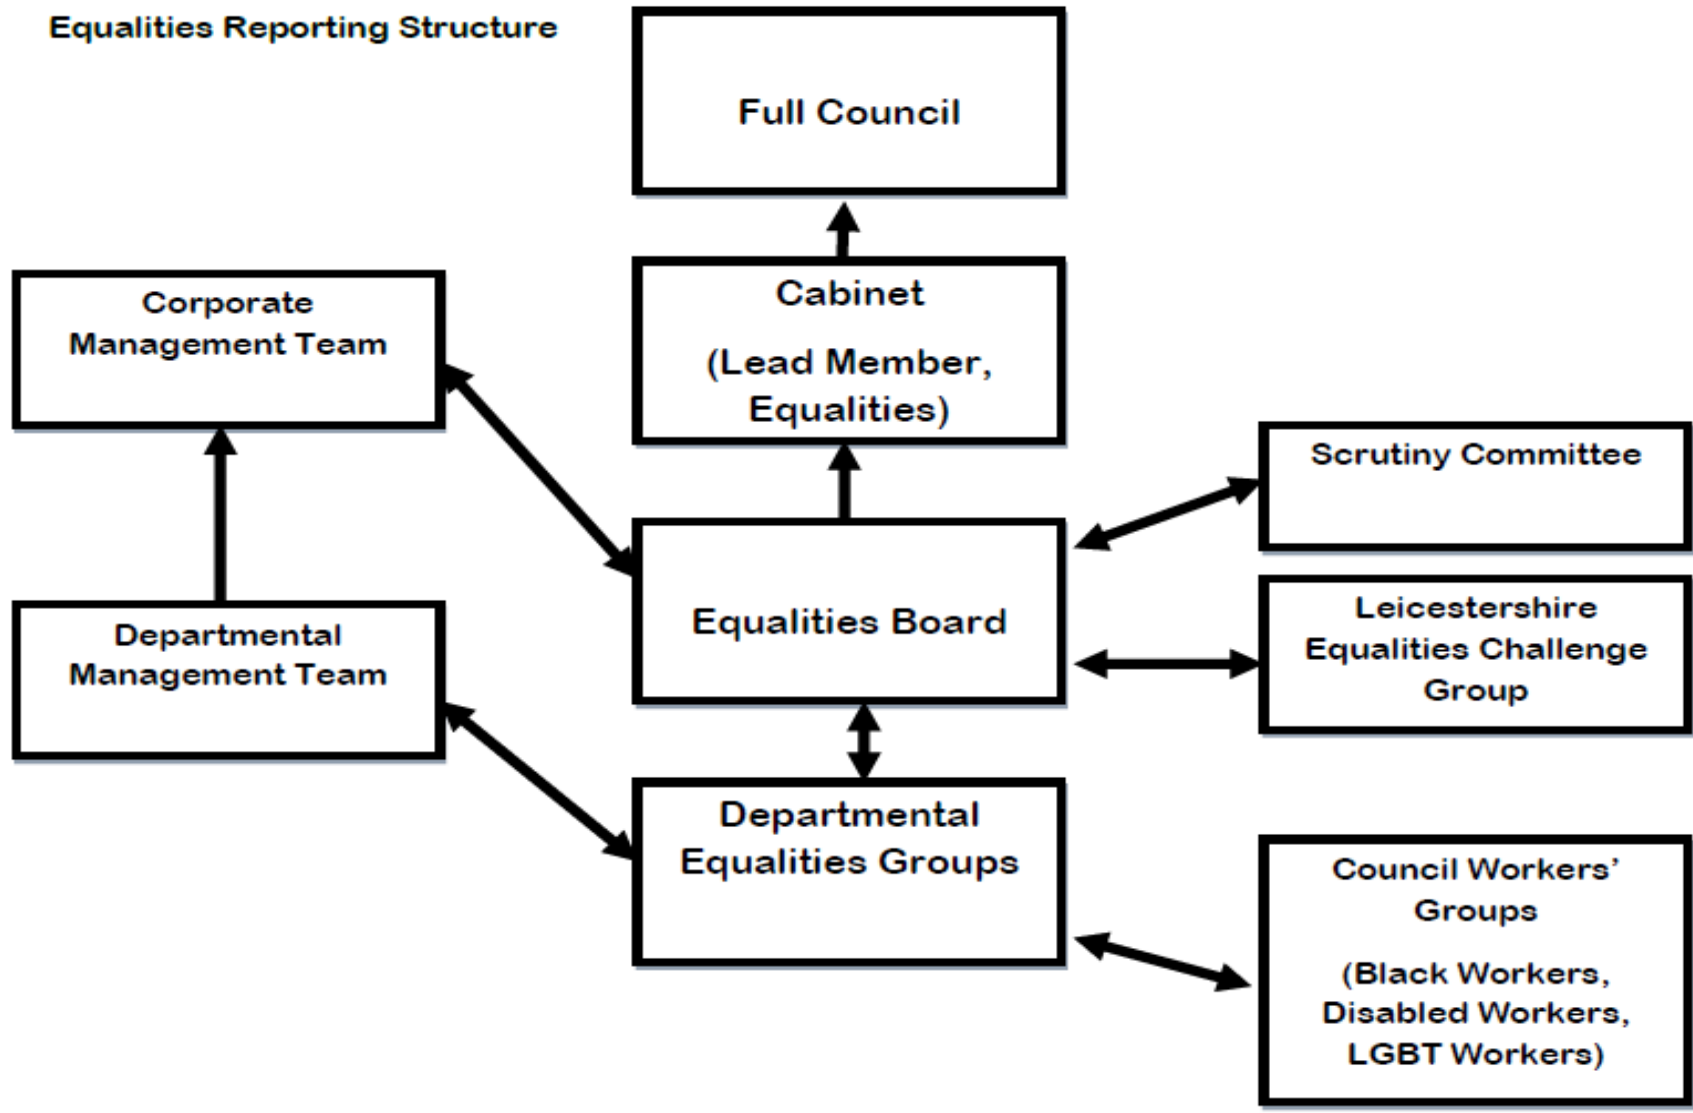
Equalities Reporting Structure

Full Council

Cabinet

(Lead Member, Equalities)

Corporate Management Team

Scrutiny Committee

Equalities Board

Leicestershire Equalities Challenge Group

Departmental Management Team

Departmental Equalities Groups

Council Workers' Groups

(Black Workers, Disabled Workers, LGBT Workers)